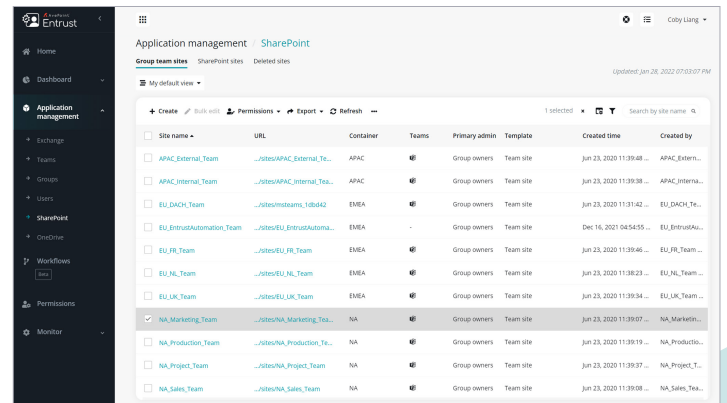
AvePoint Entrust

Home

Dashboard

Application management

Exchange

Teams

Groups

Users

SharePoint

OneDrive

Workflows

Beta

Permissions

Monitor

Coby Liang

Application management / SharePoint

Group team sites SharePoint sites Deleted sites

Updated: Jan 28, 2022 07:03:07 PM

My default view

+ Create Bulk edit Permissions Export Refresh ...

1 selected

Search by site name

| Site name | URL | Container | Teams | Primary admin | Template | Created time | Created by |
|---|---|---|---|---|---|---|---|
| APAC_External_Team | .../sites/APAC_External_Te... | APAC | | Group owners | Team site | Jun 23, 2020 11:39:48 ... | APAC_Extern... |
| APAC_Internal_Team | .../sites/APAC_Internal_Tea... | APAC | | Group owners | Team site | Jun 23, 2020 11:39:38 ... | APAC_Interna... |
| EU_DACH_Team | .../sites/msteams_1dbd42 | EMEA | | Group owners | Team site | Jun 23, 2020 11:31:42 ... | EU_DACH_Te... |
| EU_EntrustAutomation_Team | .../sites/EU_EntrustAutoma... | EMEA | - | Group owners | Team site | Dec 16, 2021 04:54:55 ... | EU_EntrustAu... |
| EU_FR_Team | .../sites/EU_FR_Team | EMEA | | Group owners | Team site | Jun 23, 2020 11:39:46 ... | EU_FR_Team ... |
| EU_NL_Team | .../sites/EU_NL_Team | EMEA | | Group owners | Team site | Jun 23, 2020 11:38:23 ... | EU_NL_Team ... |
| EU_UK_Team | .../sites/EU_UK_Team | EMEA | | Group owners | Team site | Jun 23, 2020 11:39:34 ... | EU_UK_Team ... |
| NA_Marketing_Team | .../sites/NA_Marketing_Tea... | NA | | Group owners | Team site | Jun 23, 2020 11:39:07 ... | NA_Marketin... |
| NA_Production_Team | .../sites/NA_Production_Te... | NA | | Group owners | Team site | Jun 23, 2020 11:39:19 ... | NA_Productio... |
| NA_Project_Team | .../sites/NA_Project_Team | NA | | Group owners | Team site | Jun 23, 2020 11:39:37 ... | NA_Project_T... |
| NA_Sales_Team | .../sites/NA_Sales_Team | NA | | Group owners | Team site | Jun 23, 2020 11:39:08 ... | NA_Sales_Tea... |